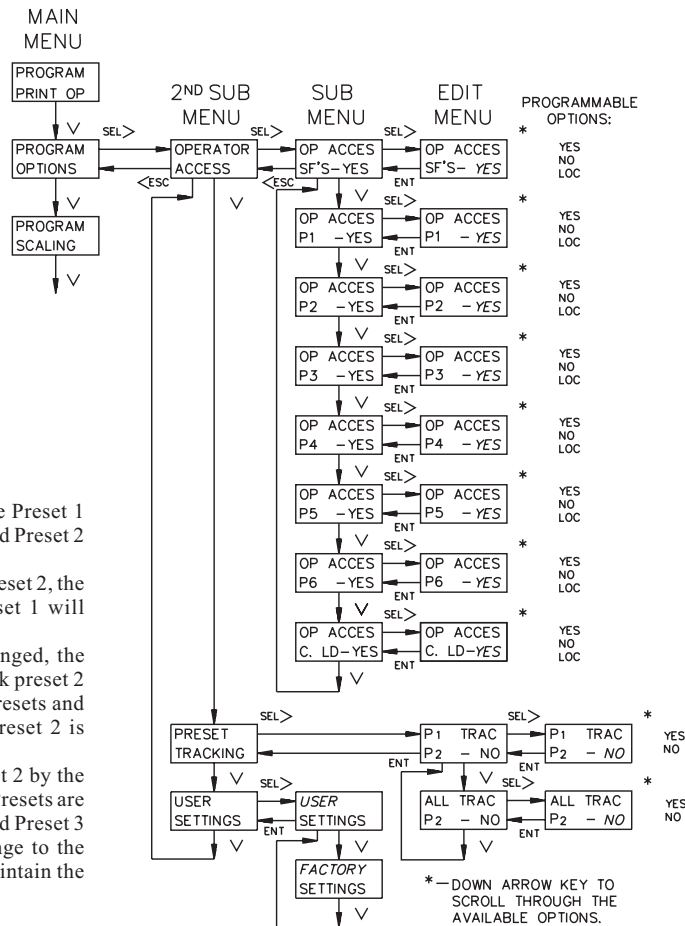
MAIN MENU

PROGRAM PRINT OP

PROGRAM OPTIONS

PROGRAM SCALING

SEL>

<ESC

2ND SUB MENU

OPERATOR ACCESS

SUB MENU

EDIT MENU

PROGRAMMABLE OPTIONS:

OP ACCES SF'S-YES

OP ACCES SF'S- YES

YES NO LOC

OP ACCES P1 -YES

OP ACCES P1 - YES

YES NO LOC

OP ACCES P2 -YES

OP ACCES P2 - YES

YES NO LOC

OP ACCES P3 -YES

OP ACCES P3 - YES

YES NO LOC

OP ACCES P4 -YES

OP ACCES P4 - YES

YES NO LOC

OP ACCES P5 -YES

OP ACCES P5 - YES

YES NO LOC

OP ACCES P6 -YES

OP ACCES P6 - YES

YES NO LOC

OP ACCES C. LD-YES

OP ACCES C. LD-YES

YES NO LOC

ENT

e Preset 1 d Preset 2

eset 2, the set 1 will

nged, the k preset 2 resets and reset 2 is

t 2 by the resets are d Preset 3 ge to the intain the

PRESET TRACKING

P1 TRAC P2 - NO

P1 TRAC P2 - NO

YES NO

USER SETTINGS

USER SETTINGS

ALL TRAC P2 - NO

ALL TRAC P2 - NO

YES NO

FACTORY SETTINGS

*—DOWN ARROW KEY TO SCROLL THROUGH THE AVAILABLE OPTIONS.